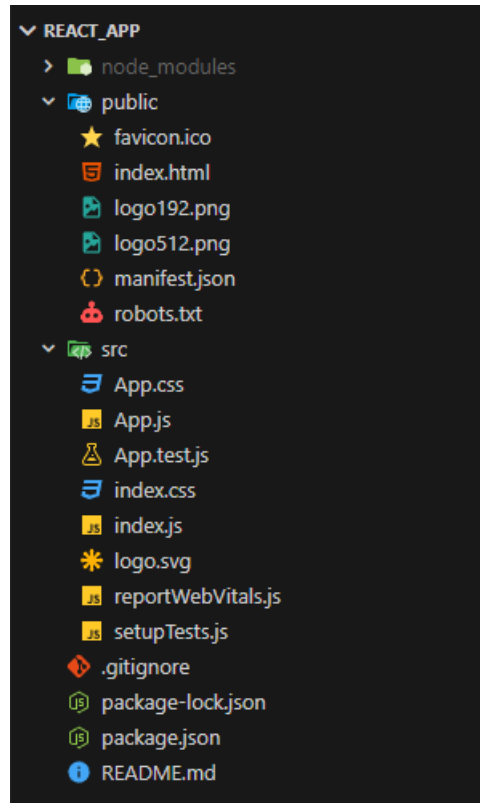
REACT_APP
node_modules
public
favicon.ico
index.html
logo192.png
logo512.png
manifest.json
robots.txt
src
App.css
App.js
App.test.js
index.css
index.js
logo.svg
reportWebVitals.js
setupTests.js
.gitignore
package-lock.json
package.json
README.md